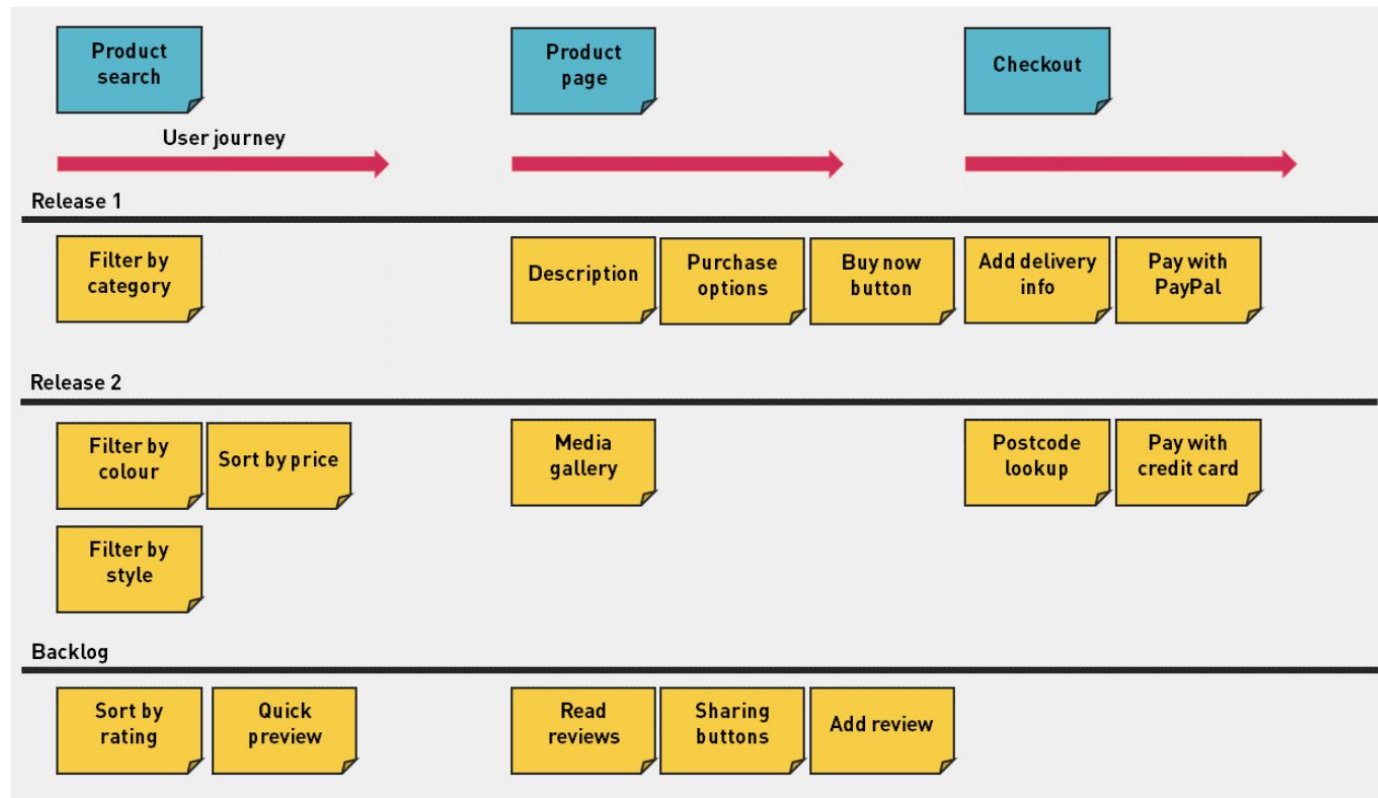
Product search

Product page

Checkout

User journey

Release 1

Filter by category

Description

Purchase options

Buy now button

Add delivery info

Pay with PayPal

Release 2

Filter by colour

Sort by price

Media gallery

Postcode lookup

Pay with credit card

Filter by style

Backlog

Sort by rating

Quick preview

Read reviews

Sharing buttons

Add review